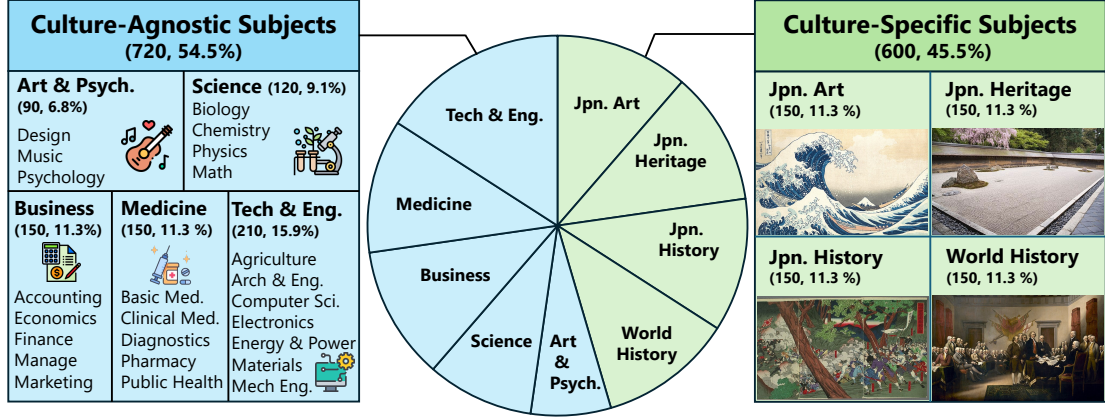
Culture-Agnostic Subjects
(720, 54.5%)

Art & Psych.
(90, 6.8%)
Design
Music
Psychology

Science (120, 9.1%)
Biology
Chemistry
Physics
Math

Business
(150, 11.3%)
Accounting
Economics
Finance
Manage
Marketing

Medicine
(150, 11.3 %)
Basic Med.
Clinical Med.
Diagnostics
Pharmacy
Public Health

Tech & Eng.
(210, 15.9%)
Agriculture
Arch & Eng.
Computer Sci.
Electronics
Energy & Power
Materials
Mech Eng.

Tech & Eng.
Medicine
Business
Science
Art & Psych.
World History
Jpn. History
Jpn. Heritage
Jpn. Art

Culture-Specific Subjects
(600, 45.5%)

Jpn. Art
(150, 11.3 %)

Jpn. Heritage
(150, 11.3 %)

Jpn. History
(150, 11.3 %)

World History
(150, 11.3 %)